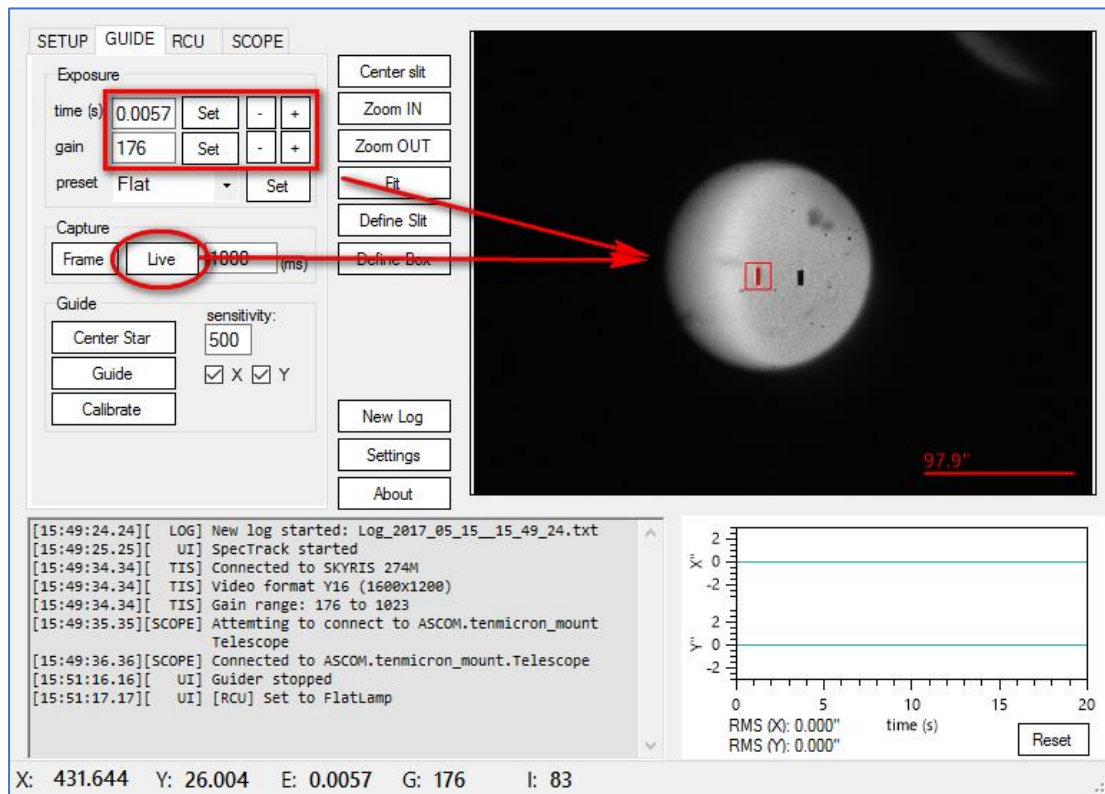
SETUP GUIDE RCU SCOPE

Exposure
time (s) 0.0057 Set - +
gain 176 Set - +
preset Flat Set

Capture
Frame Live 1000 (ms)

Guide
sensitivity:
Center Star 500
Guide X Y
Calibrate

Center slit
Zoom IN
Zoom OUT
Fit
Define Slit
Define Box

New Log
Settings
About

97.9"

[15:49:24.24][ LOG] New log started: Log_2017_05_15__15_49_24.txt
[15:49:25.25][ UI] SpecTrack started
[15:49:34.34][ TIS] Connected to SKYRIS 274M
[15:49:34.34][ TIS] Video format Y16 (1600x1200)
[15:49:34.34][ TIS] Gain range: 176 to 1023
[15:49:35.35][SCOPE] Attemting to connect to ASCOM.tenmicron_mount Telescope
[15:49:36.36][SCOPE] Connected to ASCOM.tenmicron_mount.Telescope
[15:51:16.16][ UI] Guider stopped
[15:51:17.17][ UI] [RCU] Set to FlatLamp

2
X" 0
-2
2
Y" 0
-2
0 5 10 15 20
time (s)
RMS (X): 0.000"
RMS (Y): 0.000"
Reset

X: 431.644 Y: 26.004 E: 0.0057 G: 176 I: 83